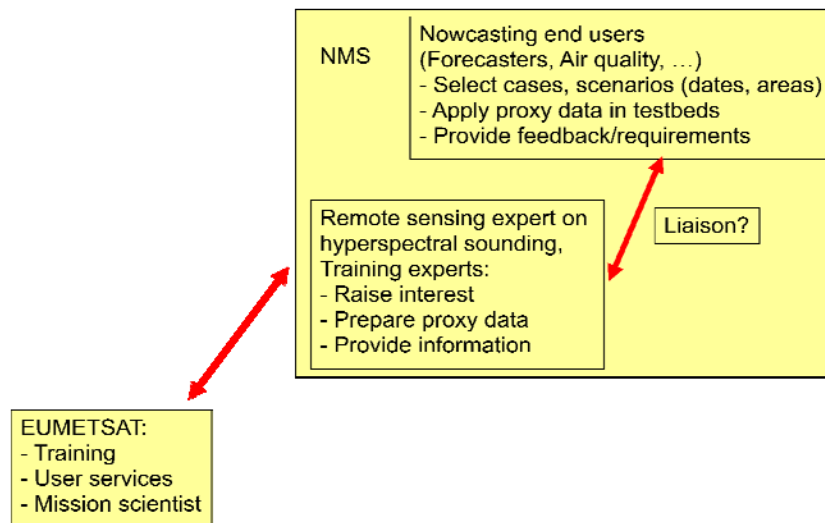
NMS

Nowcasting end users
(Forecasters, Air quality, …)
- Select cases, scenarios (dates, areas)
- Apply proxy data in testbeds
- Provide feedback/requirements

Remote sensing expert on hyperspectral sounding,
Training experts:
- Raise interest
- Prepare proxy data
- Provide information

Liaison?

EUMETSAT:
- Training
- User services
- Mission scientist